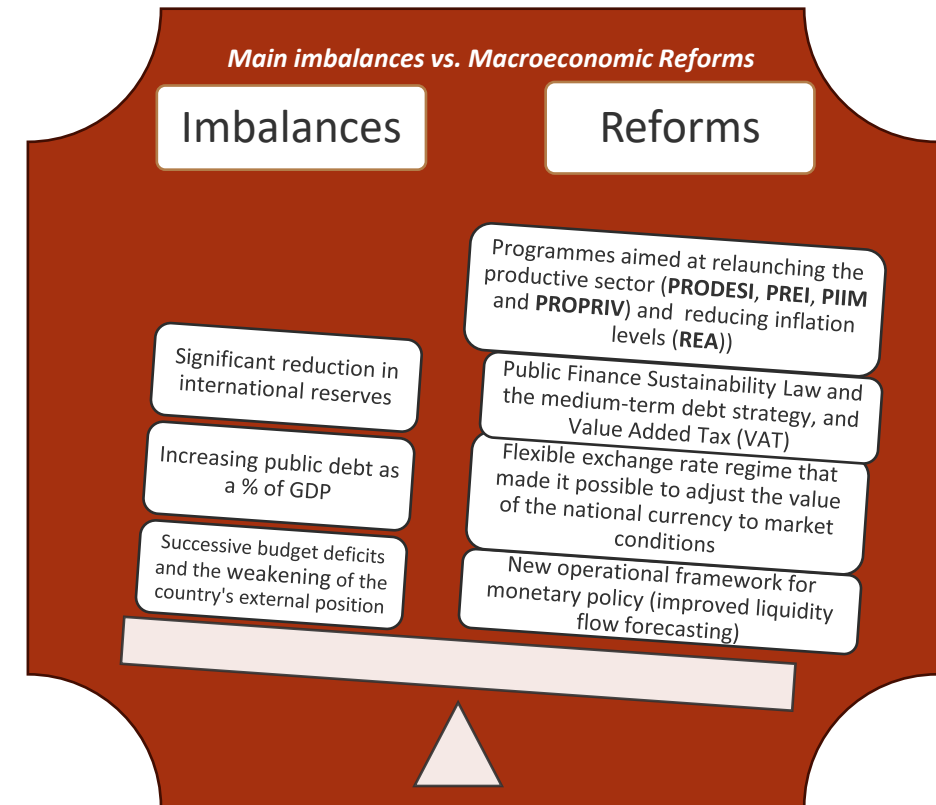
Main imbalances vs. Macroeconomic Reforms

Imbalances

Reforms

Programmes aimed at relaunching the productive sector (**PRODESI**, **PREI**, **PIIM** and **PROPRIV**) and reducing inflation levels (**REA**))

Significant reduction in international reserves

Public Finance Sustainability Law and the medium-term debt strategy, and Value Added Tax (VAT)

Increasing public debt as a % of GDP

Flexible exchange rate regime that made it possible to adjust the value of the national currency to market conditions

Successive budget deficits and the weakening of the country's external position

New operational framework for monetary policy (improved liquidity flow forecasting)